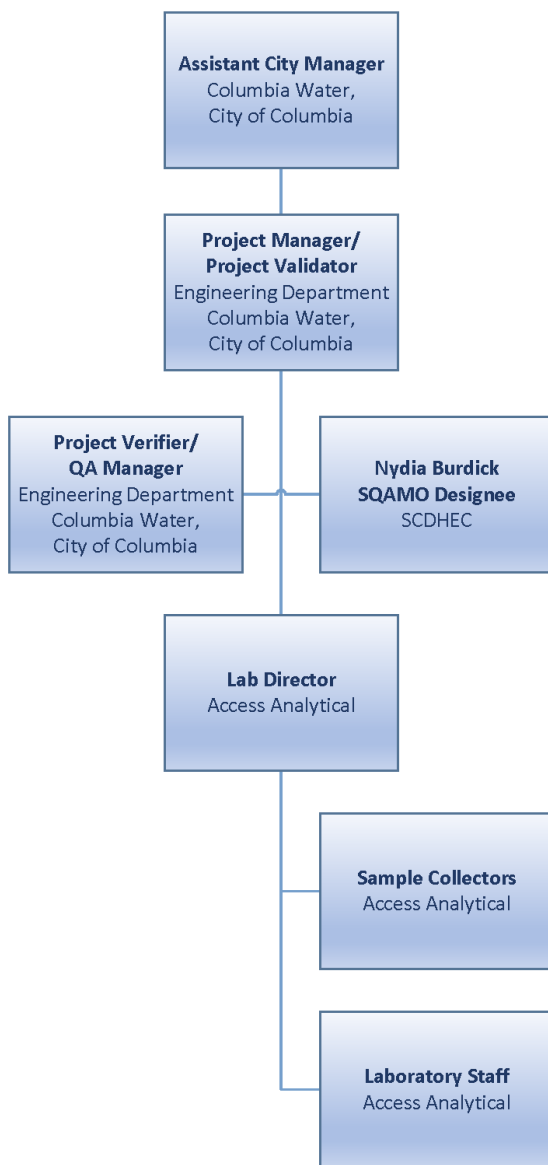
**Assistant City Manager**
Columbia Water,
City of Columbia

**Project Manager/
Project Validator**
Engineering Department
Columbia Water,
City of Columbia

**Project Verifier/
QA Manager**
Engineering Department
Columbia Water,
City of Columbia

**Nydia Burdick
SQAMO Designee**
SCDHEC

**Lab Director**
Access Analytical

**Sample Collectors**
Access Analytical

**Laboratory Staff**
Access Analytical